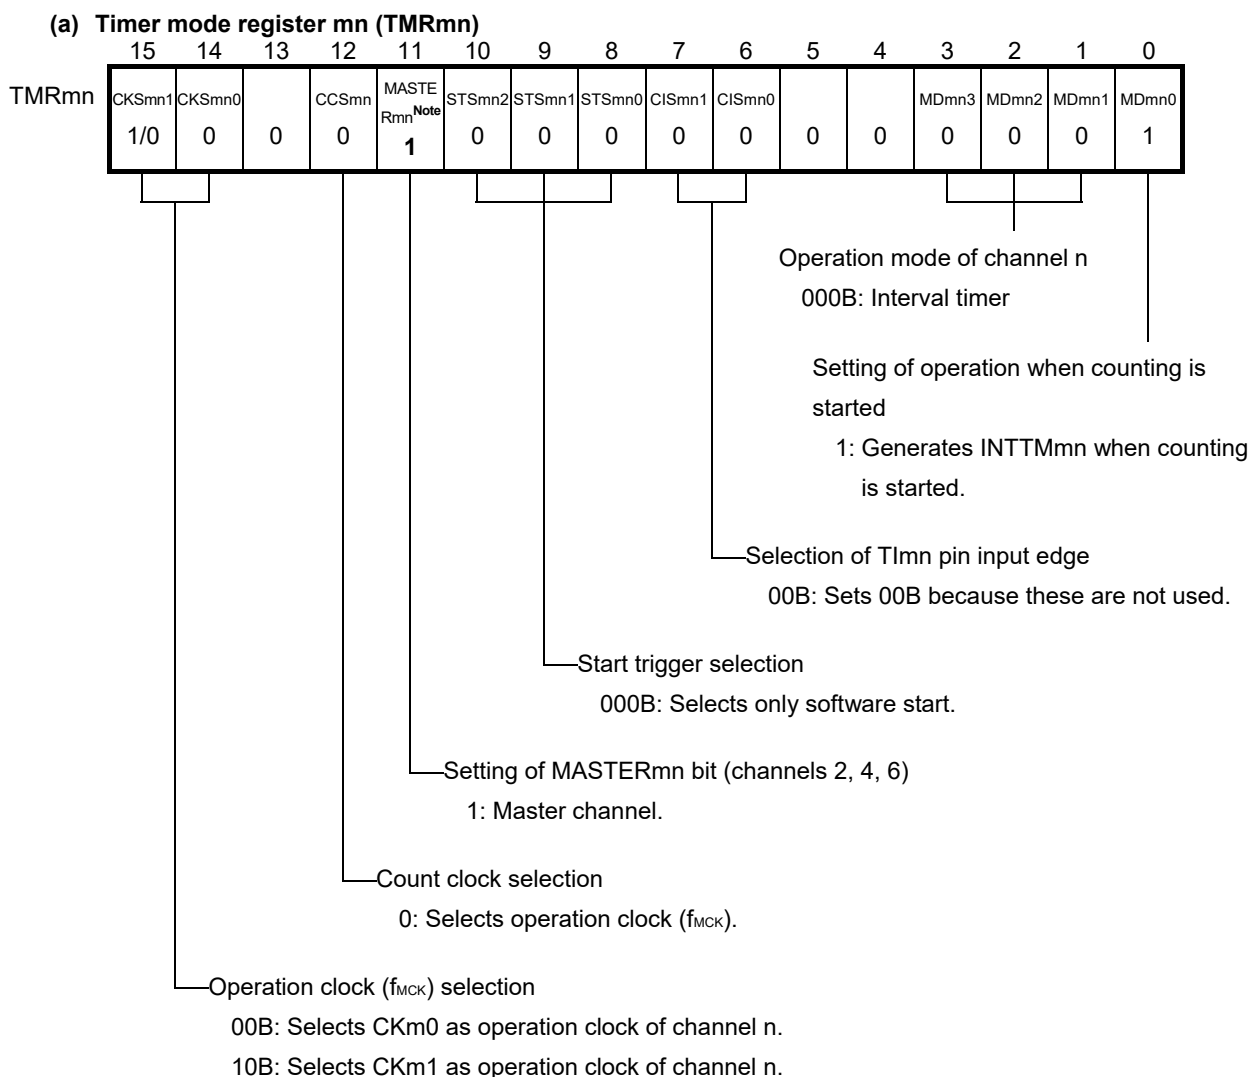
(a) Timer mode register mn (TMRmn)

| | 15 | 14 | 13 | 12 | 11 | 10 | 9 | 8 | 7 | 6 | 5 | 4 | 3 | 2 | 1 | 0 |
|---|---|---|---|---|---|---|---|---|---|---|---|---|---|---|---|---|
| TMRmn | CKSmn1 | CKSmn0 | | CCSmn | MASTERmn$^{Note}$ | STSmn2 | STSmn1 | STSmn0 | CISmn1 | CISmn0 | | | MDmn3 | MDmn2 | MDmn1 | MDmn0 |
| | 1/0 | 0 | 0 | 0 | 1 | 0 | 0 | 0 | 0 | 0 | 0 | 0 | 0 | 0 | 0 | 1 |

Operation mode of channel n
000B: Interval timer

Setting of operation when counting is started
1: Generates INTTMmn when counting is started.

Selection of TImn pin input edge
00B: Sets 00B because these are not used.

Start trigger selection
000B: Selects only software start.

Setting of MASTERmn bit (channels 2, 4, 6)
1: Master channel.

Count clock selection
0: Selects operation clock ($f_{MCK}$).

Operation clock ($f_{MCK}$) selection
00B: Selects CKm0 as operation clock of channel n.
10B: Selects CKm1 as operation clock of channel n.